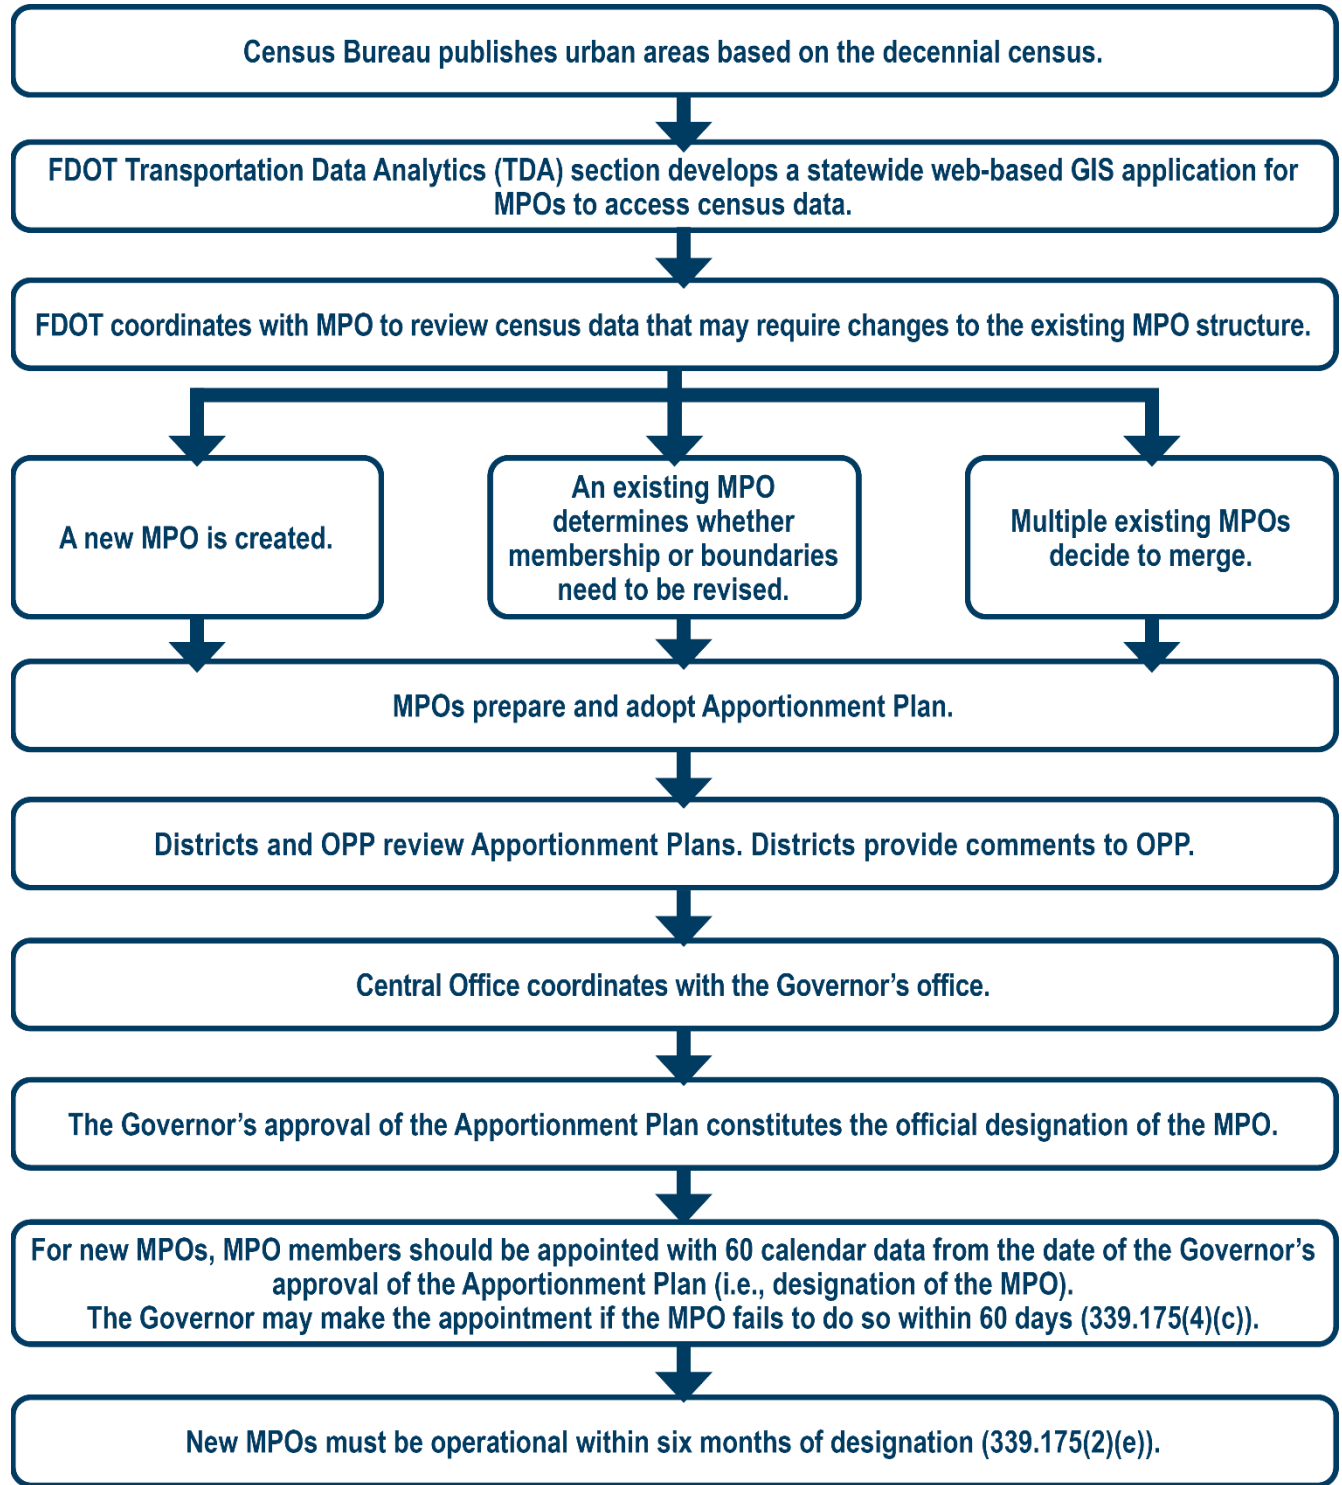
Census Bureau publishes urban areas based on the decennial census.

FDOT Transportation Data Analytics (TDA) section develops a statewide web-based GIS application for MPOs to access census data.

FDOT coordinates with MPO to review census data that may require changes to the existing MPO structure.

A new MPO is created.

An existing MPO determines whether membership or boundaries need to be revised.

Multiple existing MPOs decide to merge.

MPOs prepare and adopt Apportionment Plan.

Districts and OPP review Apportionment Plans. Districts provide comments to OPP.

Central Office coordinates with the Governor's office.

The Governor's approval of the Apportionment Plan constitutes the official designation of the MPO.

For new MPOs, MPO members should be appointed with 60 calendar data from the date of the Governor's approval of the Apportionment Plan (i.e., designation of the MPO).
The Governor may make the appointment if the MPO fails to do so within 60 days (339.175(4)(c)).

New MPOs must be operational within six months of designation (339.175(2)(e)).